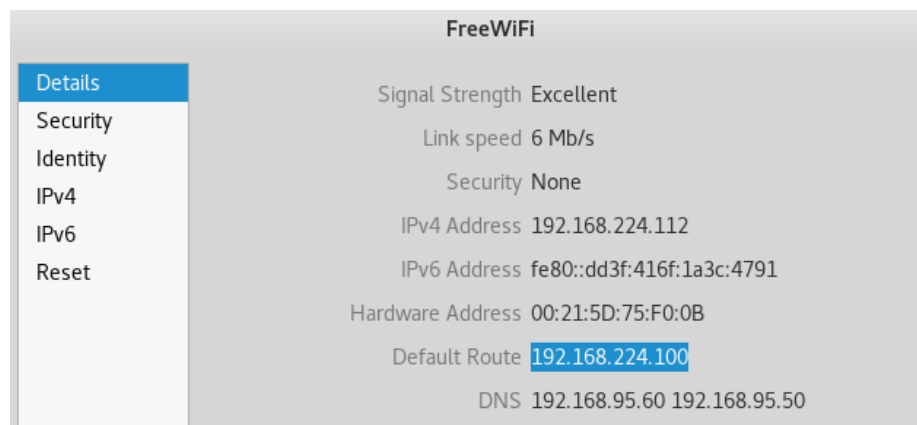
FreeWiFi

Details
Security
Identity
IPv4
IPv6
Reset

Signal Strength Excellent
Link speed 6 Mb/s
Security None
IPv4 Address 192.168.224.112
IPv6 Address fe80::dd3f:416f:1a3c:4791
Hardware Address 00:21:5D:75:F0:0B
Default Route 192.168.224.100
DNS 192.168.95.60 192.168.95.50